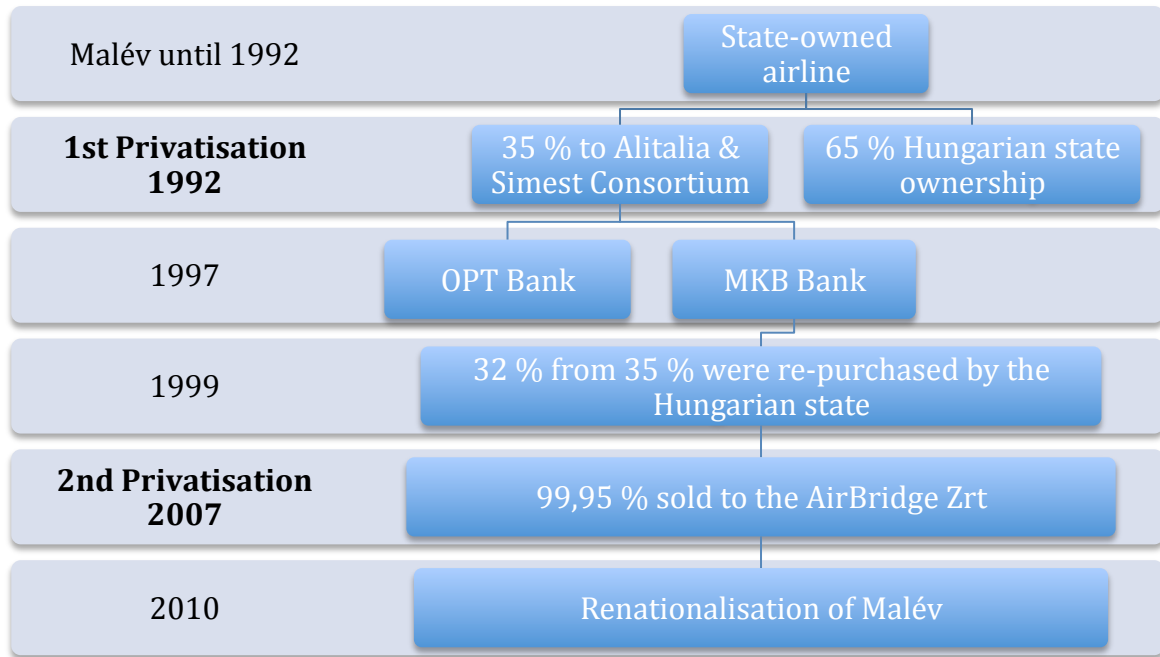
Malév until 1992

State-owned airline

**1st Privatisation 1992**

35 % to Alitalia & Simest Consortium

65 % Hungarian state ownership

1997

OPT Bank

MKB Bank

1999

32 % from 35 % were re-purchased by the Hungarian state

**2nd Privatisation 2007**

99,95 % sold to the AirBridge Zrt

2010

Renationalisation of Malév